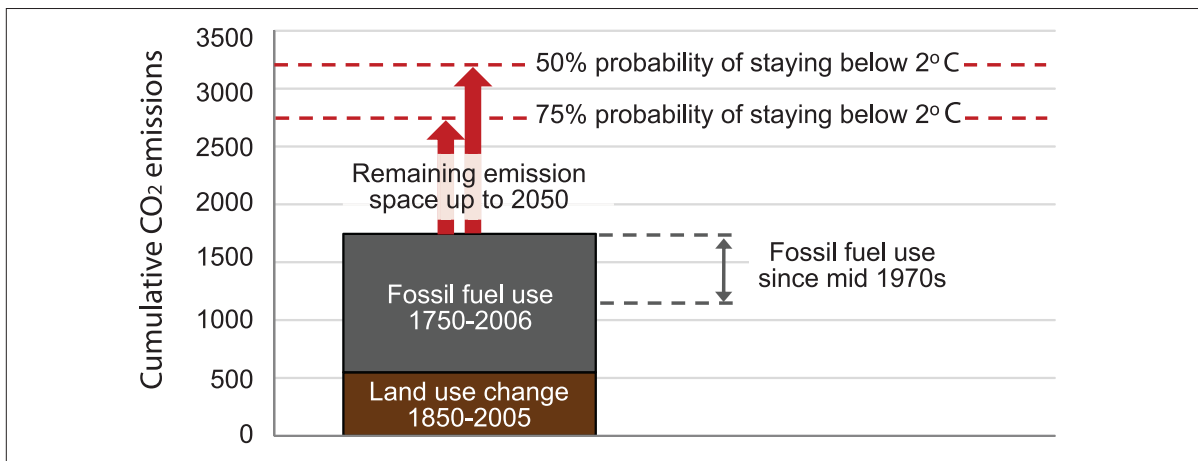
Cumulative $CO_2$ emissions

3500
3000
2500
2000
1500
1000
500
0

50% probability of staying below 2° C

75% probability of staying below 2° C

Remaining emission space up to 2050

Fossil fuel use since mid 1970s

Fossil fuel use 1750-2006

Land use change 1850-2005